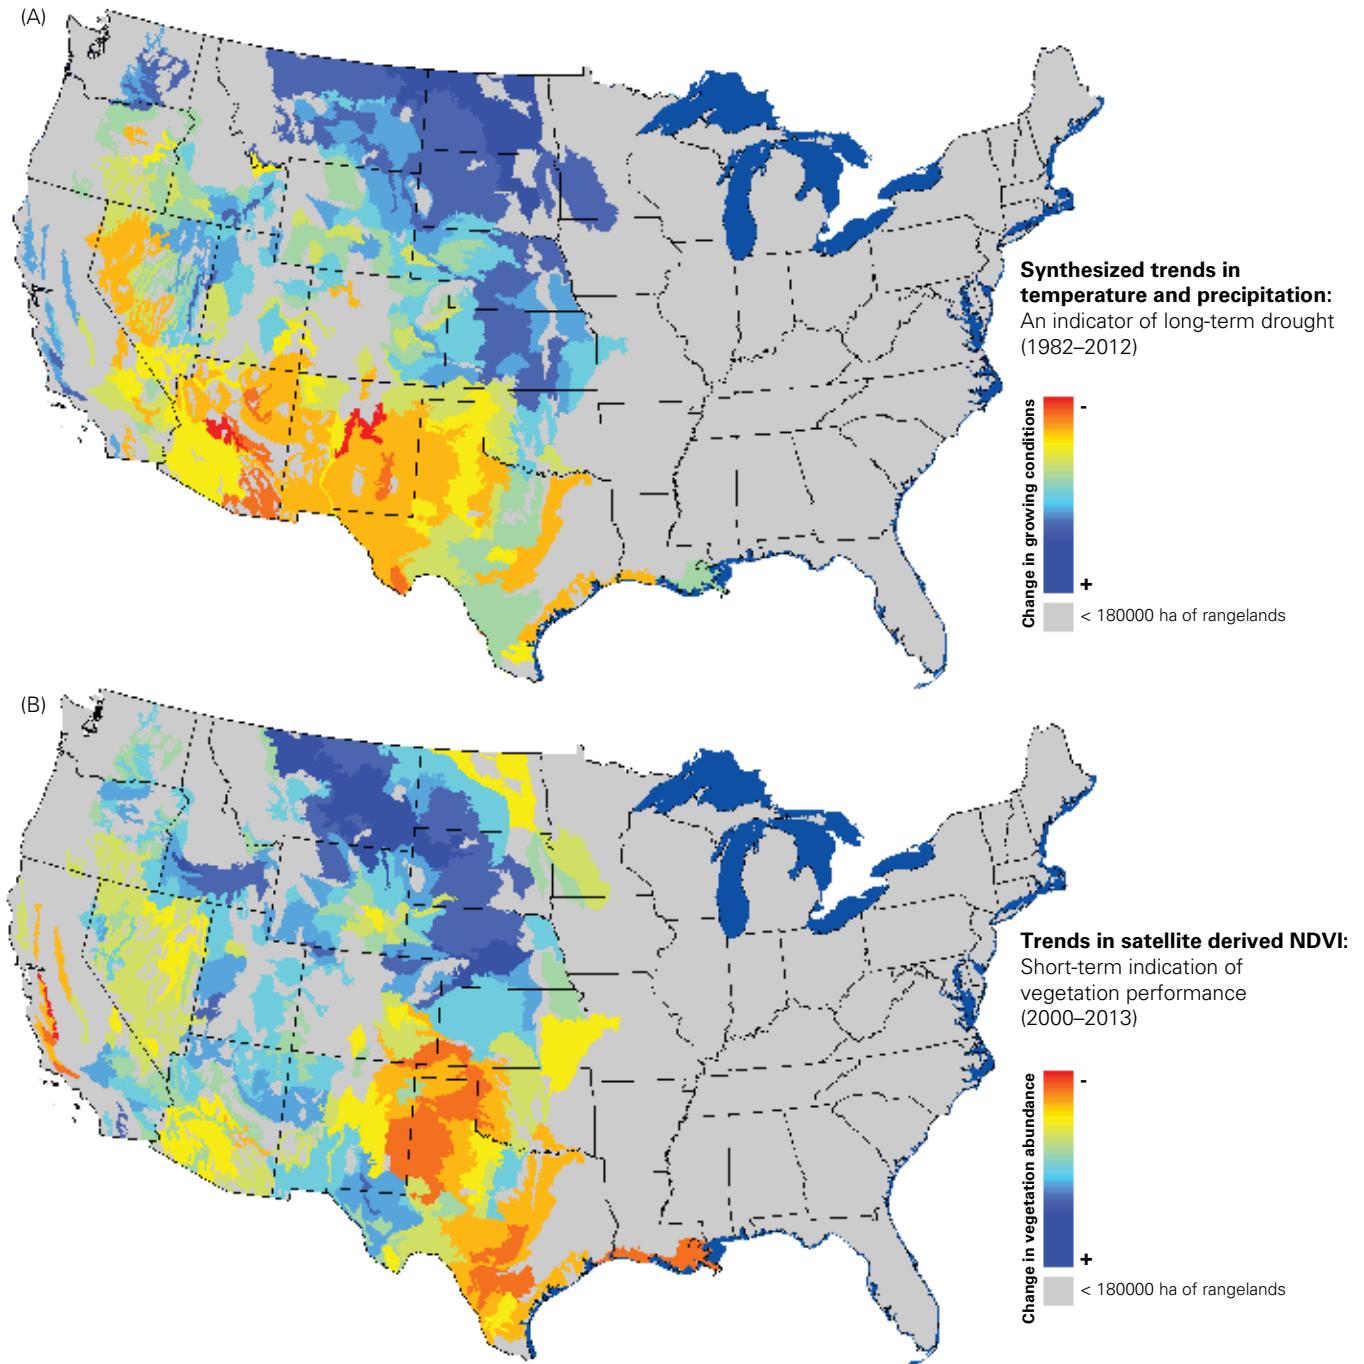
(A)

**Synthesized trends in temperature and precipitation:** An indicator of long-term drought (1982–2012)

Change in growing conditions

-

+

< 180000 ha of rangelands

(B)

**Trends in satellite derived NDVI:** Short-term indication of vegetation performance (2000–2013)

Change in vegetation abundance

-

+

< 180000 ha of rangelands